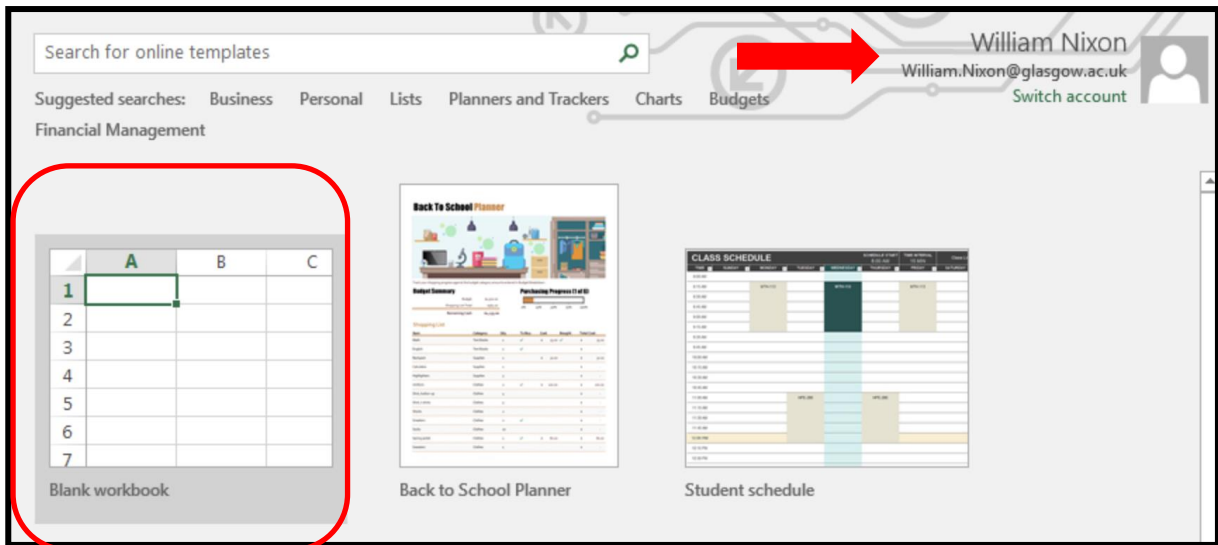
Search for online templates

William Nixon
William.Nixon@glasgow.ac.uk
Switch account

Suggested searches: Business Personal Lists Planners and Trackers Charts Budgets Financial Management

| | A | B | C |
|---|---|---|---|
| 1 | | | |
| 2 | | | |
| 3 | | | |
| 4 | | | |
| 5 | | | |
| 6 | | | |
| 7 | | | |

Blank workbook

Back To School Planner
Budget Summary
Purchasing Progress (1 of 8)
Shopping List

Back to School Planner

CLASS SCHEDULE

Student schedule